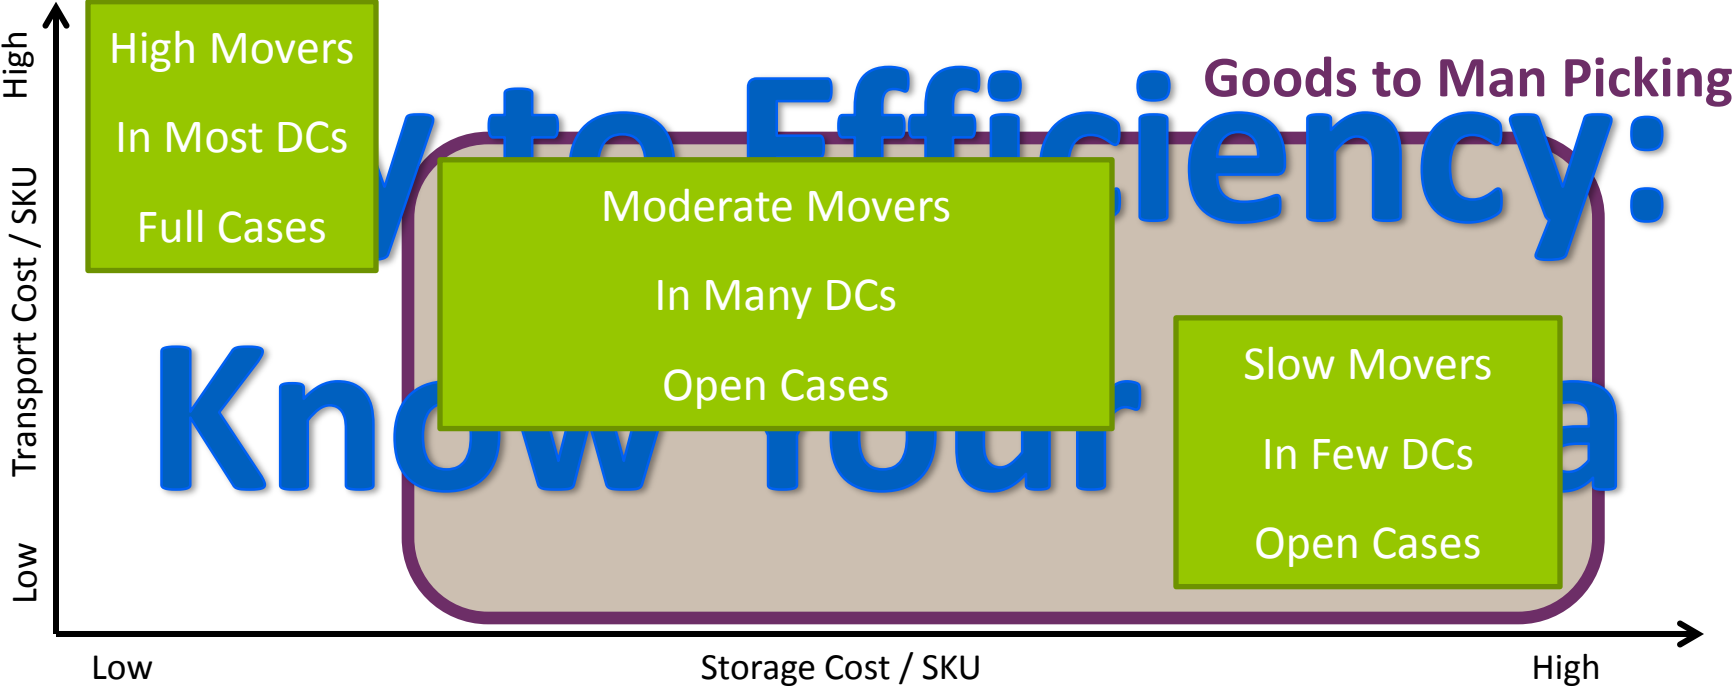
High

Transport Cost / SKU

Low

High Movers

In Most DCs

Full Cases

Goods to Man Picking

y to Efficiency:

Moderate Movers

In Many DCs

Open Cases

Know Your

Slow Movers

In Few DCs

Open Cases

a

Low

Storage Cost / SKU

High